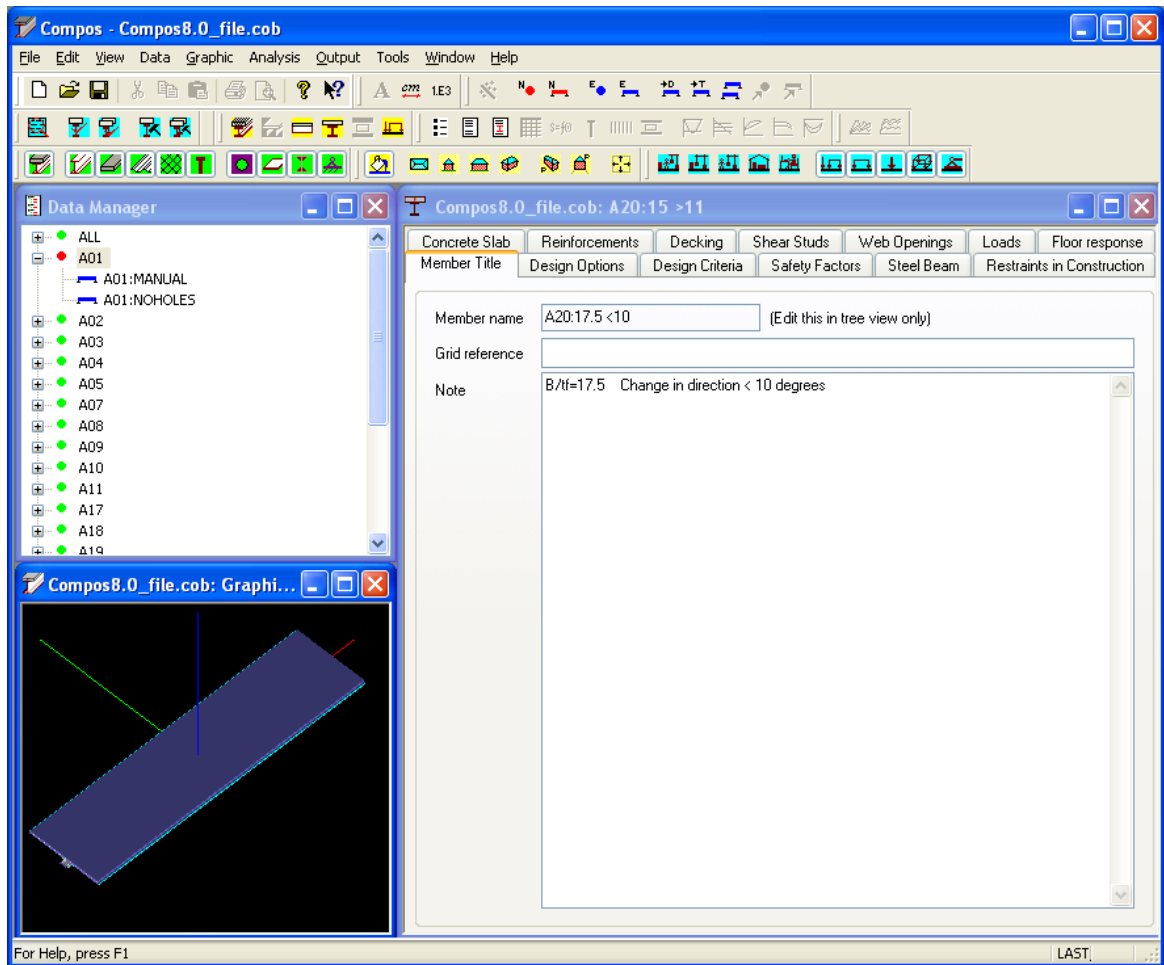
Compos - Compos8.0_file.cob

File Edit View Data Graphic Analysis Output Tools Window Help

Data Manager

ALL
A01
A01:MANUAL
A01:NOHOLES
A02
A03
A04
A05
A07
A08
A09
A10
A11
A17
A18
A19

Compos8.0_file.cob: Graphi...

Compos8.0_file.cob: A20:15 >11

Concrete Slab | Reinforcements | Decking | Shear Studs | Web Openings | Loads | Floor response
Member Title | Design Options | Design Criteria | Safety Factors | Steel Beam | Restraints in Construction

Member name A20:17.5 <10 (Edit this in tree view only)

Grid reference

Note B/tf=17.5 Change in direction < 10 degrees

For Help, press F1

LAST